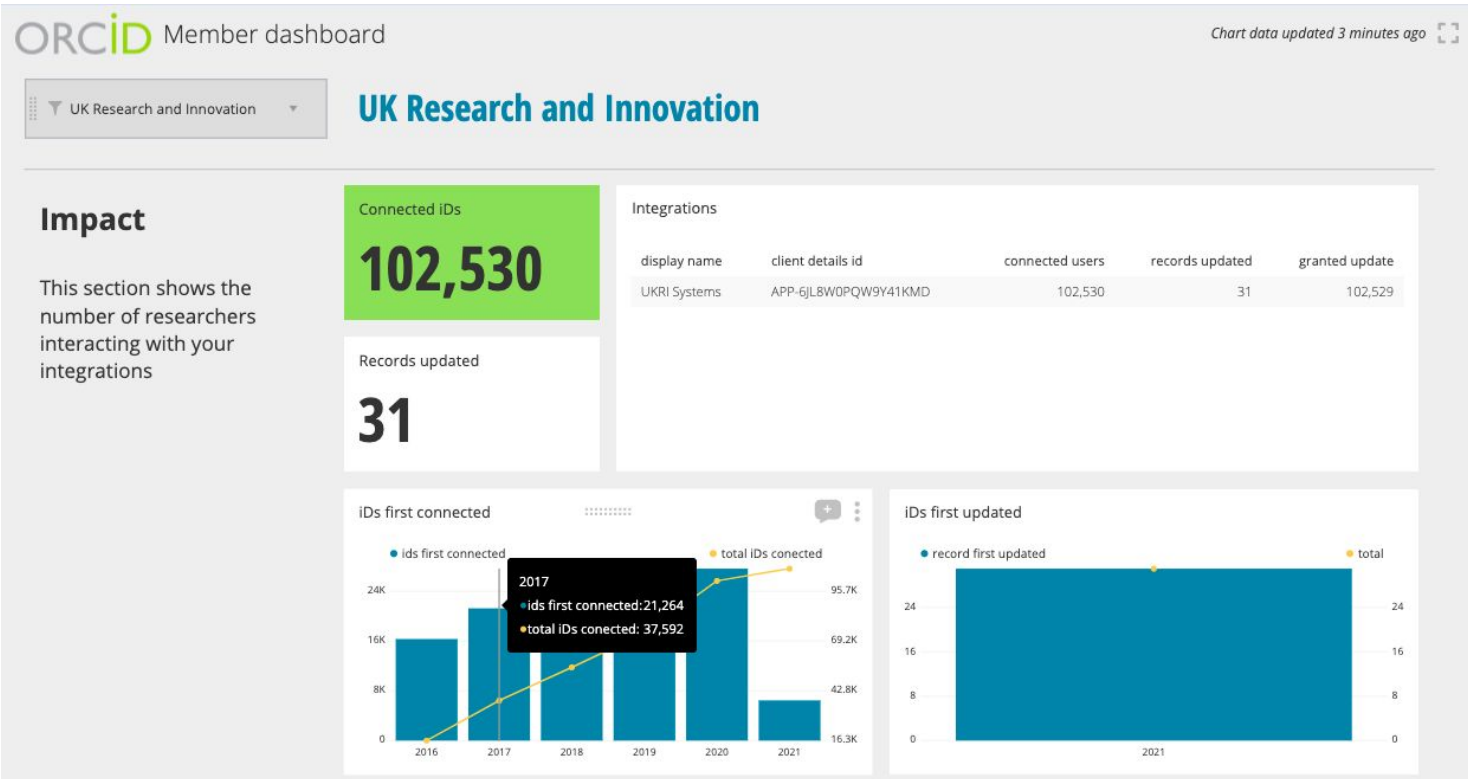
ORCID Member dashboard

Chart data updated 3 minutes ago

UK Research and Innovation

UK Research and Innovation

Impact

This section shows the number of researchers interacting with your integrations

Connected iDs

102,530

Records updated

31

Integrations

| display name | client details id | connected users | records updated | granted update |
|---|---|---|---|---|
| UKRI Systems | APP-6JL8W0PQW9Y41KMD | 102,530 | 31 | 102,529 |

iDs first connected

ids first connected

total iDs conected

2017
ids first connected:21,264
total iDs conected: 37,592

24K
16K
8K
0

95.7K
69.2K
42.8K
16.3K

2016 2017 2018 2019 2020 2021

iDs first updated

record first updated

total

24
16
8
0

24
16
8
0

2021